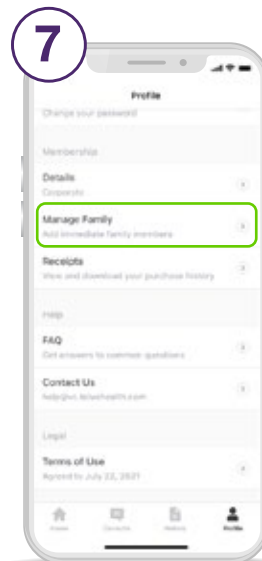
7

Profile

Change your password

Membership

Details
Corporate

Manage Family
Add immediate family members

Receipts
View and download your purchase history

Help

FAQ
Get answers to common questions

Contact Us
help@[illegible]health.com

Legal

Terms of Use
Agreed to July 22, 2021

Home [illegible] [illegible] Profile